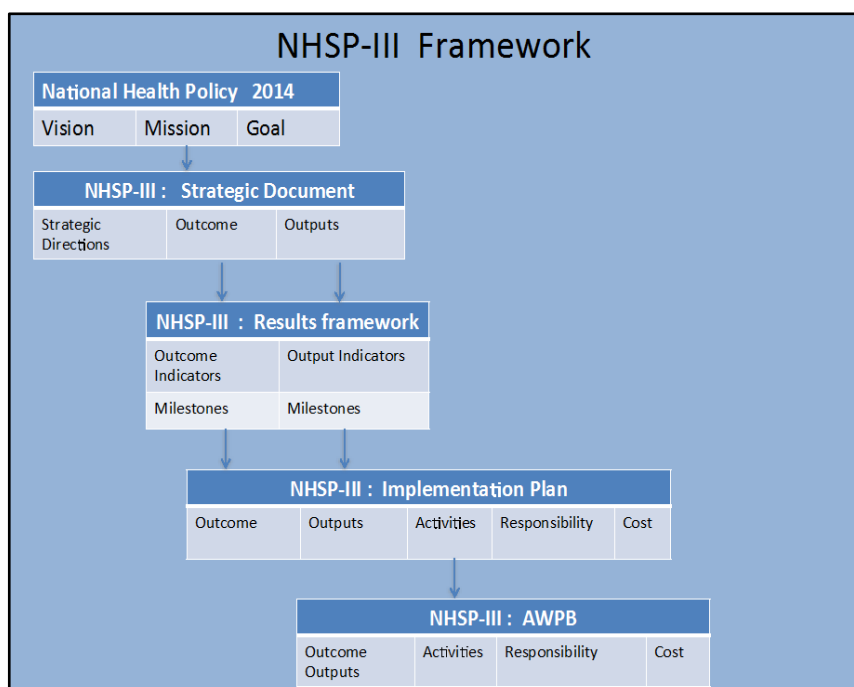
NHSP-III Framework

| National Health Policy 2014 | | |
|---|---|---|
| Vision | Mission | Goal |

| NHSP-III : Strategic Document | | |
|---|---|---|
| Strategic Directions | Outcome | Outputs |

| NHSP-III : Results framework | |
|---|---|
| Outcome Indicators | Output Indicators |
| Milestones | Milestones |

| NHSP-III : Implementation Plan | | | | |
|---|---|---|---|---|
| Outcome | Outputs | Activities | Responsibility | Cost |

| NHSP-III : AWPB | | | |
|---|---|---|---|
| Outcome Outputs | Activities | Responsibility | Cost |